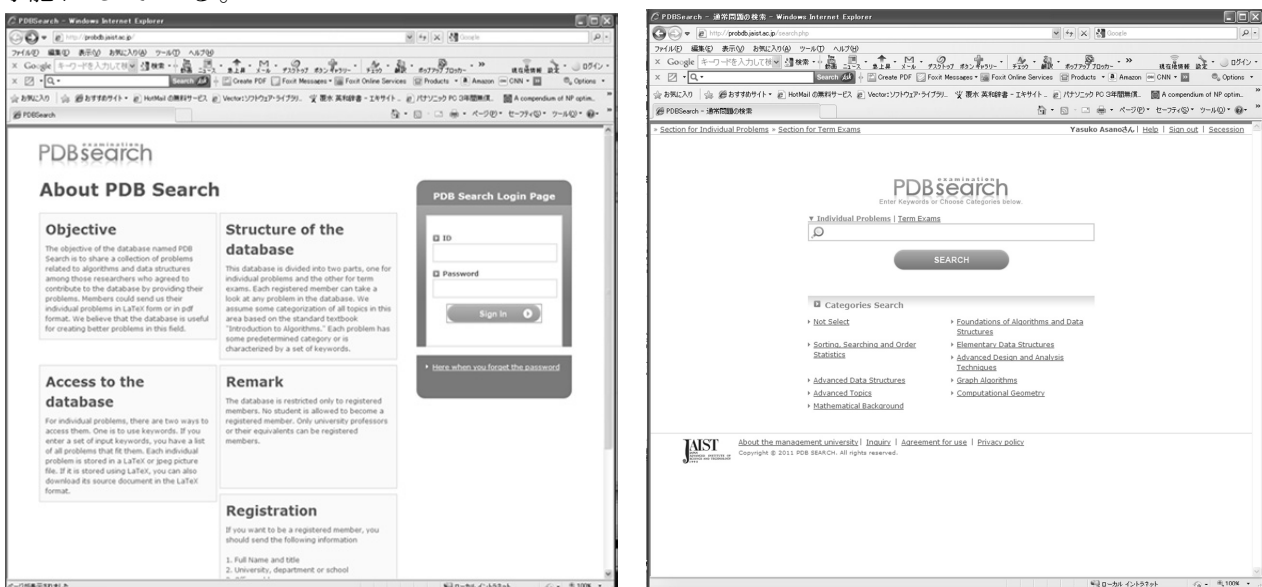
PDBSearch - Windows Internet Explorer

http://probdb.jaist.ac.jp/

ファイル(F) 編集(E) 表示(V) お気に入り(A) ツール(T) ヘルプ(H)

Google

Search

Create PDF

Foxit Messages

Foxit Online Services

Products

Amazon

CNN

Options

お気に入り

おすすめサイト

HotMail の無料サービス

Vector:ソフトウェア・ライブラリ

PDBSearch

ページ(P) セーフティ(S) ツール(O)

PDBsearch

About PDB Search

Objective

The objective of the database named PDB Search is to share a collection of problems related to algorithms and data structures among those researchers who agreed to contribute to the database by providing their problems. Members could send us their individual problems in LaTeX form or in pdf format. We believe that the database is useful for creating better problems in this field.

Structure of the database

This database is divided into two parts, one for individual problems and the other for term exams. Each registered member can take a look at any problem in the database. We assume some categorization of all topics in this area based on the standard textbook "Introduction to Algorithms." Each problem has some predetermined category or is characterized by a set of keywords.

PDB Search Login Page

ID

Password

Sign in

Here when you forget the password

Access to the database

For individual problems, there are two ways to access them. One is to use keywords. If you enter a set of input keywords, you have a list of all problems that fit them. Each individual problem is stored in a LaTeX or jpeg picture file. If it is stored using LaTeX, you can also download its source document in the LaTeX format.

Remark

The database is restricted only to registered members. No student is allowed to become a registered member. Only university professors or their equivalents can be registered members.

Registration

If you want to be a registered member, you should send the following information

1. Full Name and title
2. University, department or school

PDBSearch - 通常問題の検索 - Windows Internet Explorer

http://probdb.jaist.ac.jp/search.php

ファイル(F) 編集(E) 表示(V) お気に入り(A) ツール(T) ヘルプ(H)

Google

Search

Create PDF

Foxit Messages

Foxit Online Services

Products

Amazon

CNN

Options

お気に入り

おすすめサイト

HotMail の無料サービス

Vector:ソフトウェア・ライブラリ

パナソニック PC 3年間無償

A compendium of NP optim...

PDBSearch - 通常問題の検索

ページ(P) セーフティ(S) ツール(O)

» Section for Individual Problems » Section for Term Exams

Yasuko Asanoさん | Help | Sign out | Secession

PDBsearch

Enter Keywords or Choose Categories below.

Individual Problems | Term Exams

SEARCH

Categories Search

Not Select

Foundations of Algorithms and Data Structures

Sorting, Searching and Order Statistics

Elementary Data Structures

Advanced Design and Analysis Techniques

Advanced Data Structures

Graph Algorithms

Advanced Topics

Computational Geometry

Mathematical Background

JAIST

About the management university | Inquiry | Agreement for use | Privacy policy

Copyright © 2011 PDB SEARCH. All rights reserved.

ローカル イントラネット

100%